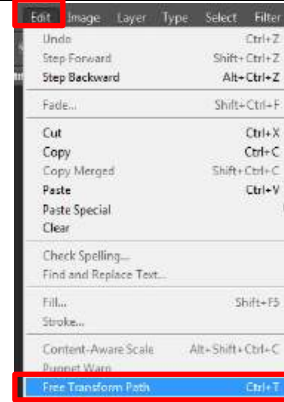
Edit Image Layer Type Select Filter

Undo Ctrl+Z
Step Forward Shift+Ctrl+Z
Step Backward Alt+Ctrl+Z

Fade... Shift+Ctrl+F

Cut Ctrl+X
Copy Ctrl+C
Copy Merged Shift+Ctrl+C
Paste Ctrl+V
Paste Special
Clear

Check Spelling...
Find and Replace Text...

Fill... Shift+F5
Stroke...

Content-Aware Scale Alt+Shift+Ctrl+C
Puppet Warp
Free Transform Path Ctrl+T